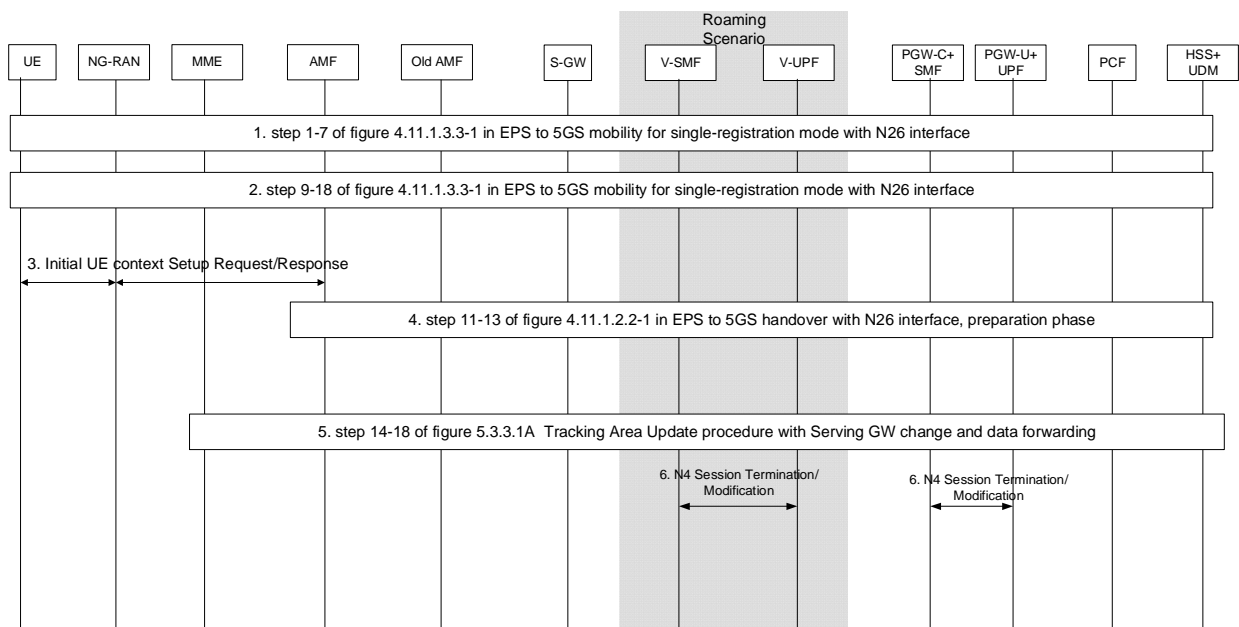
Roaming Scenario

UE

NG-RAN

MME

AMF

Old AMF

S-GW

V-SMF

V-UPF

PGW-C+ SMF

PGW-U+ UPF

PCF

HSS+ UDM

1. step 1-7 of figure 4.11.1.3.3-1 in EPS to 5GS mobility for single-registration mode with N26 interface

2. step 9-18 of figure 4.11.1.3.3-1 in EPS to 5GS mobility for single-registration mode with N26 interface

3. Initial UE context Setup Request/Response

4. step 11-13 of figure 4.11.1.2.2-1 in EPS to 5GS handover with N26 interface, preparation phase

5. step 14-18 of figure 5.3.3.1A Tracking Area Update procedure with Serving GW change and data forwarding

6. N4 Session Termination/ Modification

6. N4 Session Termination/ Modification